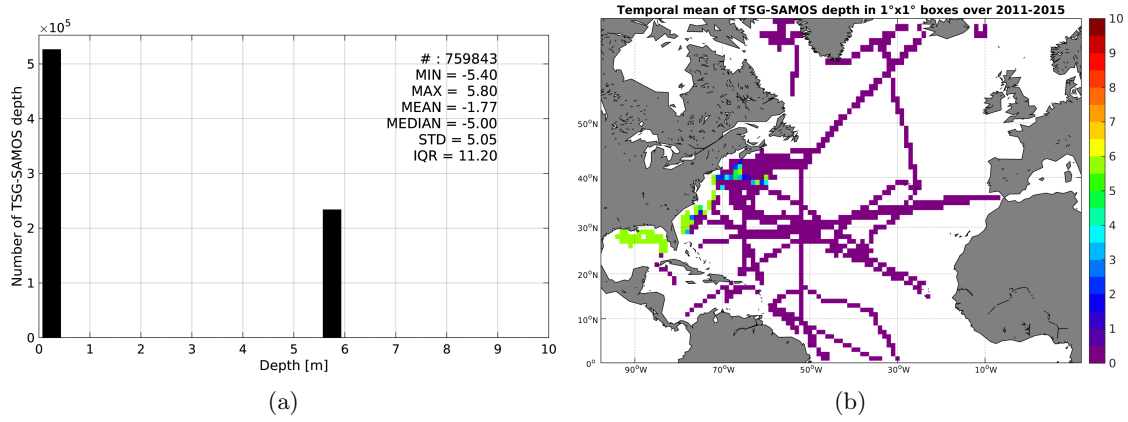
$\times10^5$

# : 759843
MIN = -5.40
MAX = 5.80
MEAN = -1.77
MEDIAN = -5.00
STD = 5.05
IQR = 11.20

Number of TSG-SAMOS depth

5
4
3
2
1
0

0 1 2 3 4 5 6 7 8 9 10

Depth [m]

(a)

Temporal mean of TSG-SAMOS depth in 1°x1° boxes over 2011-2015

50°N
40°N
30°N
20°N
10°N
0°

90°W 70°W 50°W 30°W 10°W

10
9
8
7
6
5
4
3
2
1
0

(b)